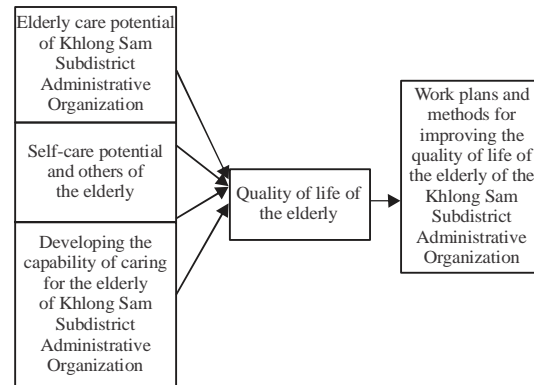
Elderly care potential of Khlong Sam Subdistrict Administrative Organization

Self-care potential and others of the elderly

Developing the capability of caring for the elderly of Khlong Sam Subdistrict Administrative Organization

Quality of life of the elderly

Work plans and methods for improving the quality of life of the elderly of the Khlong Sam Subdistrict Administrative Organization